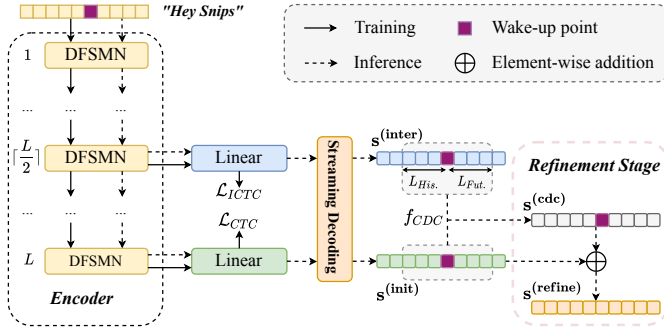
"Hey Snips"

Training

Wake-up point

Inference

Element-wise addition

1

DFSMN

...

...

...

$\lceil \frac{L}{2} \rceil$

DFSMN

Linear

$\mathcal{L}_{ICTC}$

$\mathcal{L}_{CTC}$

...

...

...

$L$

DFSMN

Linear

Encoder

Streaming Decoding

$\mathbf{s}^{(\mathbf{inter})}$

$L_{His.}$

$L_{Fut.}$

$f_{CDC}$

$\mathbf{s}^{(\mathbf{init})}$

Refinement Stage

$\mathbf{s}^{(\mathbf{cdc})}$

$\mathbf{s}^{(\mathbf{refine})}$